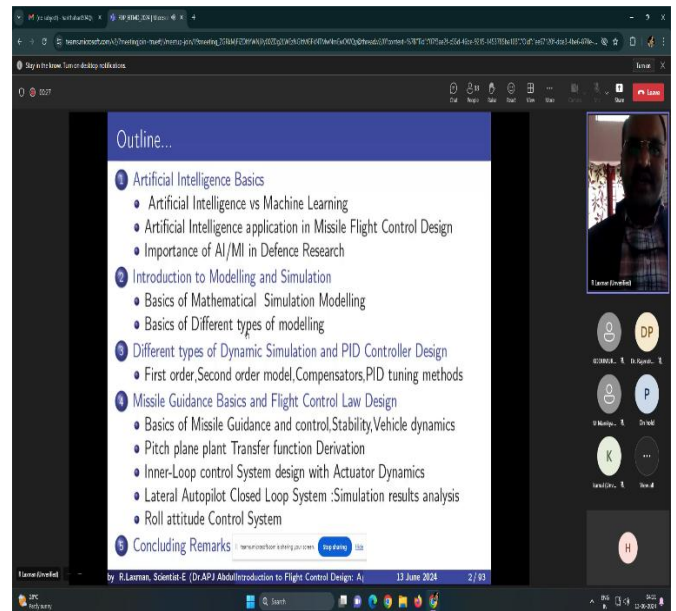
Outline...

1 Artificial Intelligence Basics
• Artificial Intelligence vs Machine Learning
• Artificial Intelligence application in Missile Flight Control Design
• Importance of AI/MI in Defence Research

2 Introduction to Modelling and Simulation
• Basics of Mathematical Simulation Modelling
• Basics of Different types of modelling

3 Different types of Dynamic Simulation and PID Controller Design
• First order,Second order model,Compensators,PID tuning methods

4 Missile Guidance Basics and Flight Control Law Design
• Basics of Missile Guidance and control,Stability,Vehicle dynamics
• Pitch plane plant Transfer function Derivation
• Inner-Loop control System design with Actuator Dynamics
• Lateral Autopilot Closed Loop System :Simulation results analysis
• Roll attitude Control System

5 Concluding Remarks

teams.microsoft.com is sharing your screen. Stop sharing Hide

by R.Laxman, Scientist-E (Dr.APJ Abdul Introduction to Flight Control Design: A| 13 June 2024 2/93

R Laxman (Unverified)

Stay in the know. Turn on desktop notifications.

Turn on

Chat People Raise React View More Camera Mic Share Leave

DP P K H

Dr Rajesh... Dr Nikil Show all

R Laxman (Unverified)

Search

29°C Partly sunny